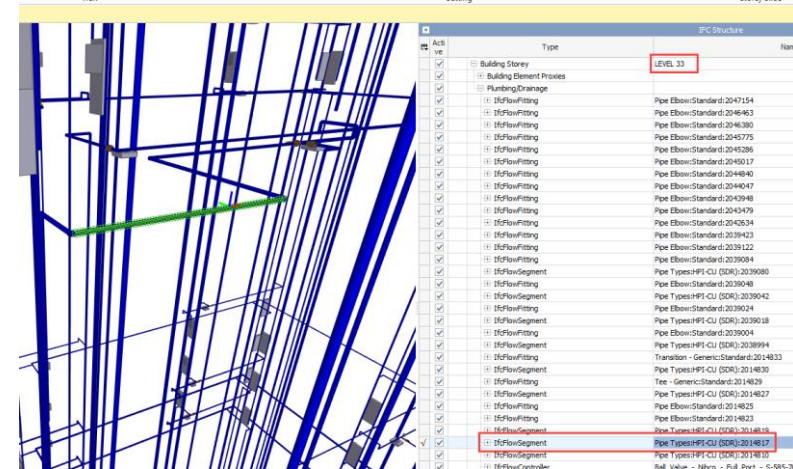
IFC Structure

| Active | Type | Name |
|---|---|---|
| ✓ | Building Storey | LEVEL 33 |
| ✓ | Building Element Proxies | |
| ✓ | Plumbing/Drainage | |
| ✓ | IfcFlowFitting | Pipe Elbow:Standard:2047154 |
| ✓ | IfcFlowFitting | Pipe Elbow:Standard:2046463 |
| ✓ | IfcFlowFitting | Pipe Elbow:Standard:2046380 |
| ✓ | IfcFlowFitting | Pipe Elbow:Standard:2045775 |
| ✓ | IfcFlowFitting | Pipe Elbow:Standard:2045286 |
| ✓ | IfcFlowFitting | Pipe Elbow:Standard:2045017 |
| ✓ | IfcFlowFitting | Pipe Elbow:Standard:2044840 |
| ✓ | IfcFlowFitting | Pipe Elbow:Standard:2044047 |
| ✓ | IfcFlowFitting | Pipe Elbow:Standard:2043948 |
| ✓ | IfcFlowFitting | Pipe Elbow:Standard:2043479 |
| ✓ | IfcFlowFitting | Pipe Elbow:Standard:2042634 |
| ✓ | IfcFlowFitting | Pipe Elbow:Standard:2039423 |
| ✓ | IfcFlowFitting | Pipe Elbow:Standard:2039122 |
| ✓ | IfcFlowFitting | Pipe Elbow:Standard:2039084 |
| ✓ | IfcFlowSegment | Pipe Types:HPI-CU (SDR):2039080 |
| ✓ | IfcFlowFitting | Pipe Elbow:Standard:2039048 |
| ✓ | IfcFlowSegment | Pipe Types:HPI-CU (SDR):2039042 |
| ✓ | IfcFlowFitting | Pipe Elbow:Standard:2039024 |
| ✓ | IfcFlowSegment | Pipe Types:HPI-CU (SDR):2039018 |
| ✓ | IfcFlowFitting | Pipe Elbow:Standard:2039004 |
| ✓ | IfcFlowSegment | Pipe Types:HPI-CU (SDR):2038994 |
| ✓ | IfcFlowFitting | Transition - Generic:Standard:2014833 |
| ✓ | IfcFlowSegment | Pipe Types:HPI-CU (SDR):2014830 |
| ✓ | IfcFlowFitting | Tee - Generic:Standard:2014829 |
| ✓ | IfcFlowSegment | Pipe Types:HPI-CU (SDR):2014827 |
| ✓ | IfcFlowFitting | Pipe Elbow:Standard:2014825 |
| ✓ | IfcFlowFitting | Pipe Elbow:Standard:2014823 |
| ✓ | IfcFlowSegment | Pipe Types:HPI-CU (SDR):2014819 |
| ✓ | IfcFlowSegment | Pipe Types:HPI-CU (SDR):2014817 |
| ✓ | IfcFlowSegment | Pipe Types:HPI-CU (SDR):2014810 |
| ✓ | IfcFlowController | Ball Valve - Nibco - Full Port - S-585-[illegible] |